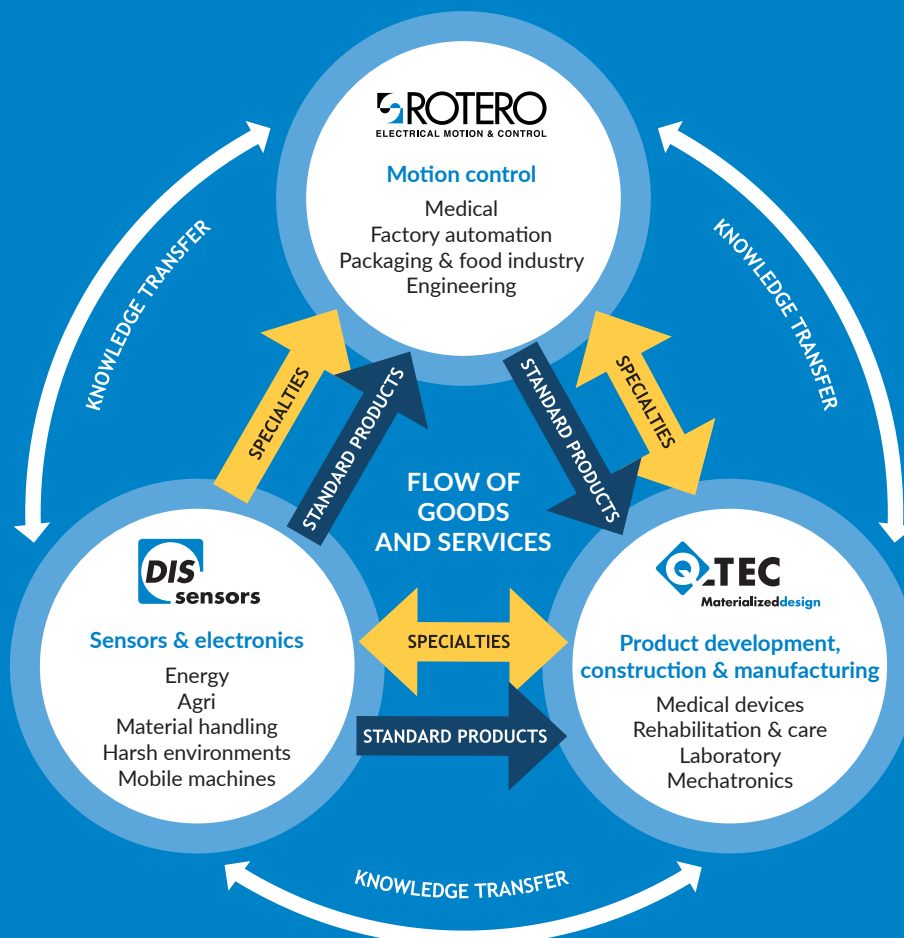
ROTERO
ELECTRICAL MOTION & CONTROL

Motion control
Medical
Factory automation
Packaging & food industry
Engineering

KNOWLEDGE TRANSFER

KNOWLEDGE TRANSFER

SPECIALTIES

STANDARD PRODUCTS

STANDARD PRODUCTS

SPECIALTIES

FLOW OF GOODS AND SERVICES

DIS sensors

Sensors & electronics
Energy
Agri
Material handling
Harsh environments
Mobile machines

SPECIALTIES

STANDARD PRODUCTS

Q-TEC
Materializeddesign

Product development, construction & manufacturing
Medical devices
Rehabilitation & care
Laboratory
Mechatronics

KNOWLEDGE TRANSFER